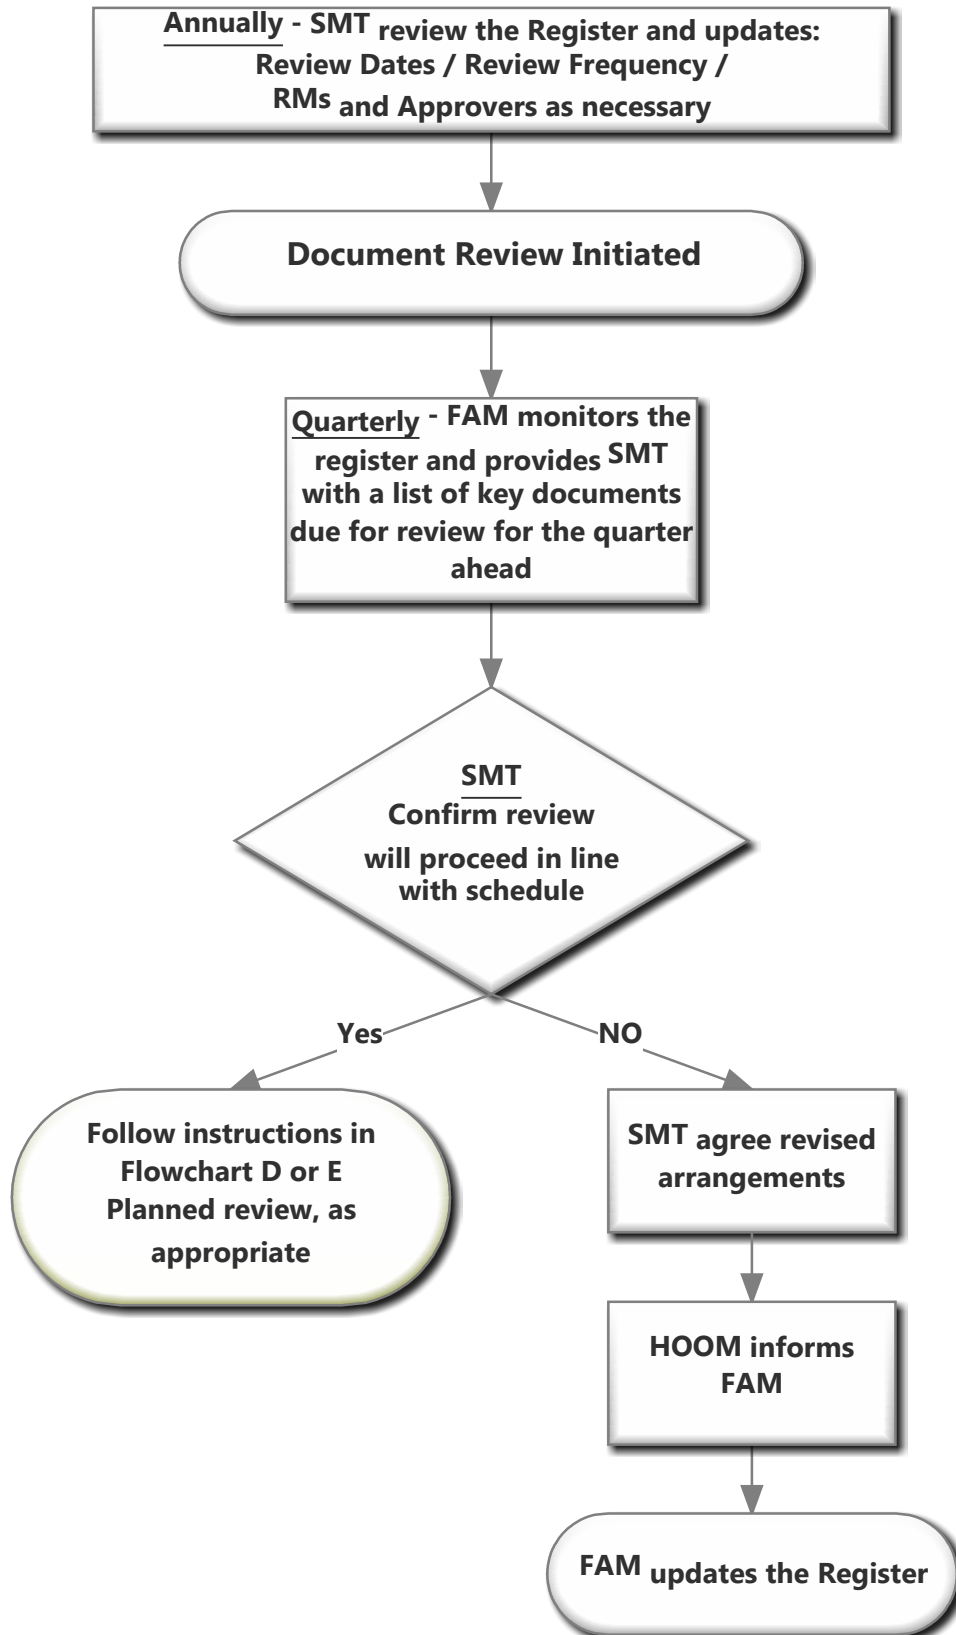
Annually - SMT review the Register and updates: Review Dates / Review Frequency / RMs and Approvers as necessary

Document Review Initiated

Quarterly - FAM monitors the register and provides SMT with a list of key documents due for review for the quarter ahead

SMT
Confirm review will proceed in line with schedule

Yes

NO

Follow instructions in Flowchart D or E Planned review, as appropriate

SMT agree revised arrangements

HOOM informs FAM

FAM updates the Register